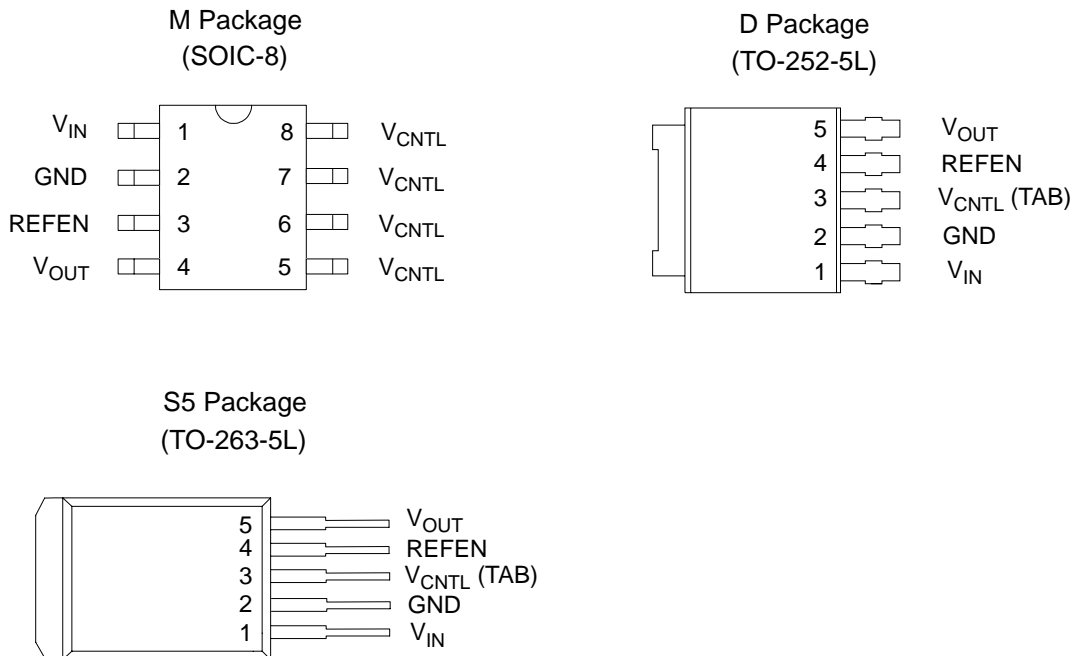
M Package
(SOIC-8)

$V_{IN}$ 1
GND 2
REFEN 3
$V_{OUT}$ 4
8 $V_{CNTL}$
7 $V_{CNTL}$
6 $V_{CNTL}$
5 $V_{CNTL}$

D Package
(TO-252-5L)

5 $V_{OUT}$
4 REFEN
3 $V_{CNTL}$ (TAB)
2 GND
1 $V_{IN}$

S5 Package
(TO-263-5L)

5 $V_{OUT}$
4 REFEN
3 $V_{CNTL}$ (TAB)
2 GND
1 $V_{IN}$